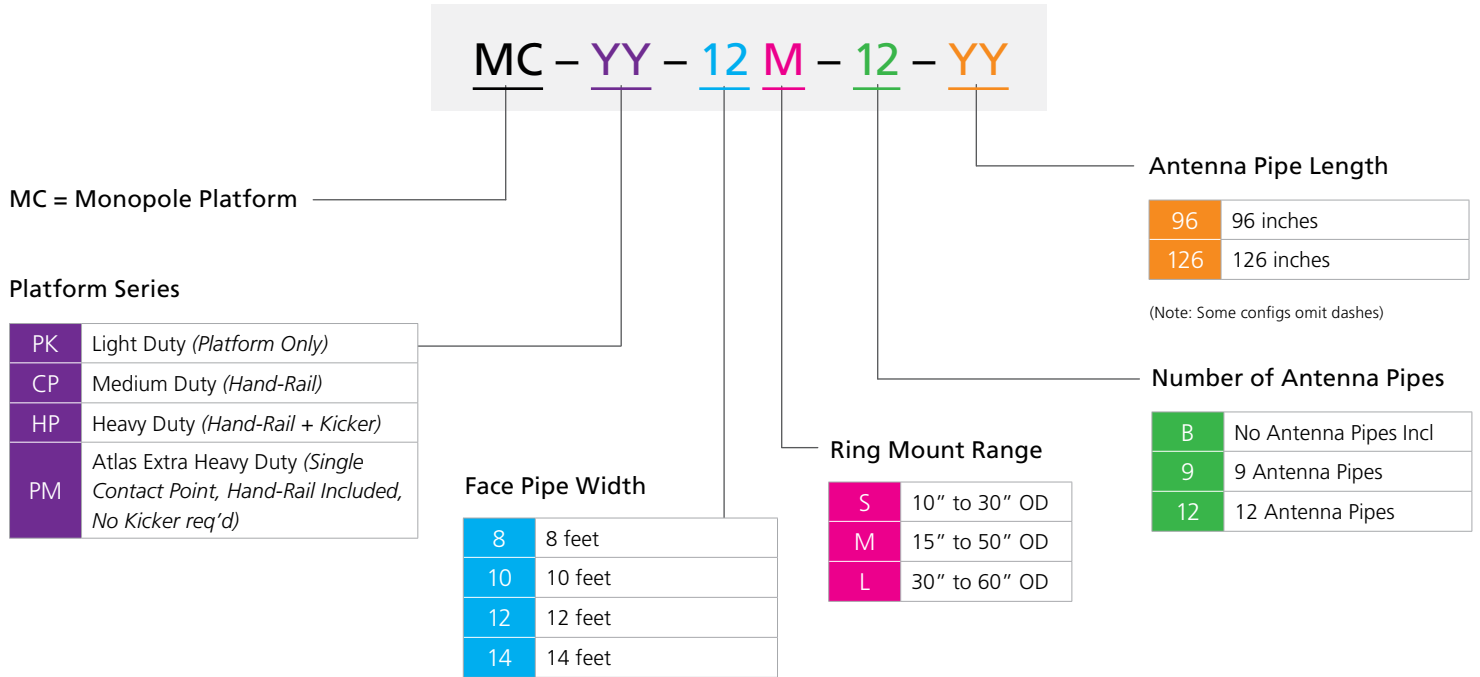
MC – YY – 12 M – 12 – YY

MC = Monopole Platform

Platform Series

| PK | Light Duty *(Platform Only)* |
|---|---|
| CP | Medium Duty *(Hand-Rail)* |
| HP | Heavy Duty *(Hand-Rail + Kicker)* |
| PM | Atlas Extra Heavy Duty *(Single Contact Point, Hand-Rail Included, No Kicker req'd)* |

Face Pipe Width

| 8 | 8 feet |
|---|---|
| 10 | 10 feet |
| 12 | 12 feet |
| 14 | 14 feet |

Ring Mount Range

| S | 10" to 30" OD |
|---|---|
| M | 15" to 50" OD |
| L | 30" to 60" OD |

Antenna Pipe Length

| 96 | 96 inches |
|---|---|
| 126 | 126 inches |

(Note: Some configs omit dashes)

Number of Antenna Pipes

| B | No Antenna Pipes Incl |
|---|---|
| 9 | 9 Antenna Pipes |
| 12 | 12 Antenna Pipes |